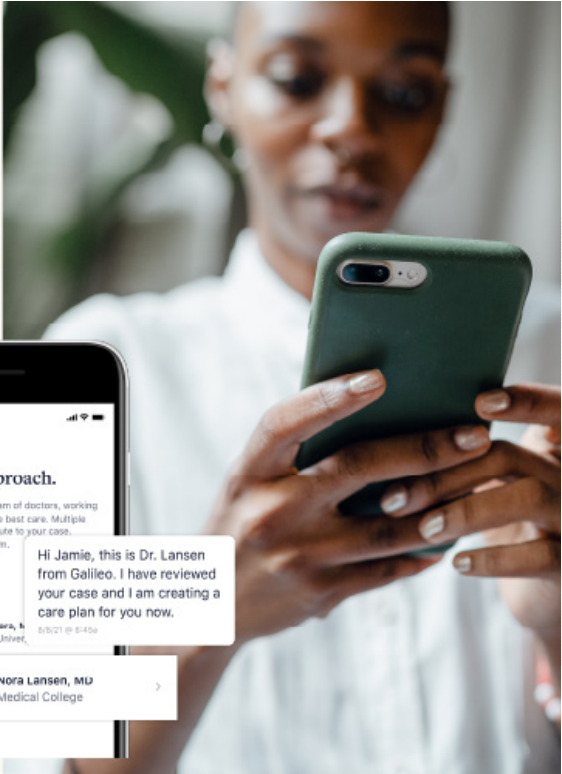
proach.

am of doctors, working
best care. Multiple
ute to your case.
m.

Hi Jamie, this is Dr. Lansen from Galileo. I have reviewed your case and I am creating a care plan for you now.
8/8/21 @ 8:45a

era, M
Univer

Nora Lansen, MD
Medical College